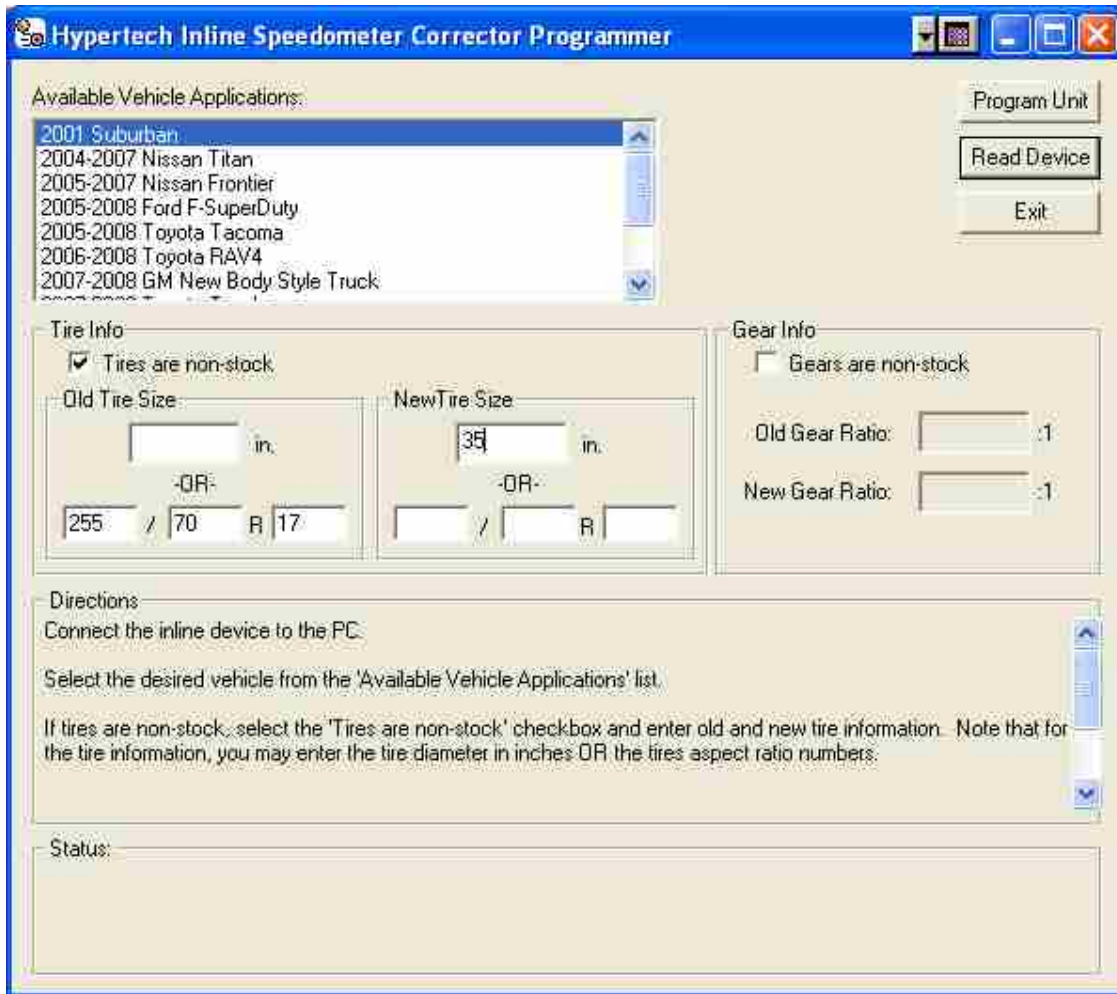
Hypertech Inline Speedometer Corrector Programmer

Available Vehicle Applications:

2001 Suburban
2004-2007 Nissan Titan
2005-2007 Nissan Frontier
2005-2008 Ford F-SuperDuty
2005-2008 Toyota Tacoma
2006-2008 Toyota RAV4
2007-2008 GM New Body Style Truck
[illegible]

Program Unit

Read Device

Exit

Tire Info

Tires are non-stock

Old Tire Size

in.

-OR-

255 / 70 R 17

NewTire Size

35 in.

-OR-

/ R

Gear Info

Gears are non-stock

Old Gear Ratio: :1

New Gear Ratio: :1

Directions

Connect the inline device to the PC.

Select the desired vehicle from the 'Available Vehicle Applications' list.

If tires are non-stock, select the 'Tires are non-stock' checkbox and enter old and new tire information. Note that for the tire information, you may enter the tire diameter in inches OR the tires aspect ratio numbers.

Status: